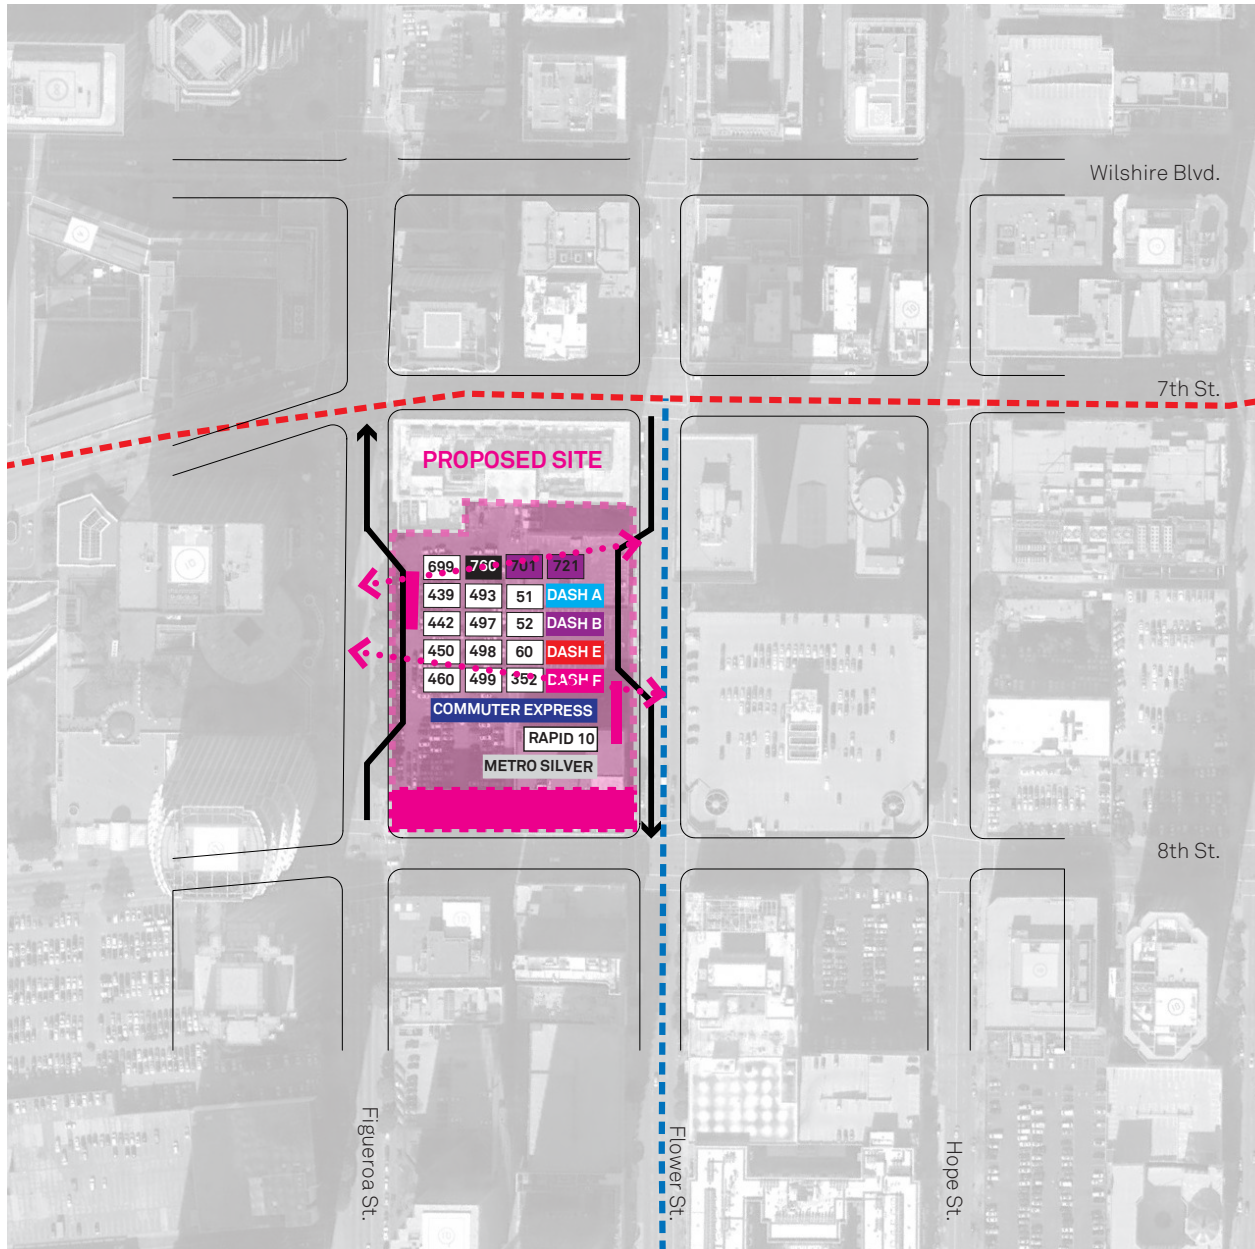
Wilshire Blvd.

7th St.

PROPOSED SITE

| 699 | 760 | 701 | 721 |
|---|---|---|---|
| 439 | 493 | 51 | DASH A |
| 442 | 497 | 52 | DASH B |
| 450 | 498 | 60 | DASH E |
| 460 | 499 | 352 | DASH F |

COMMUTER EXPRESS

RAPID 10

METRO SILVER

8th St.

Figueroa St.

Flower St.

Hope St.